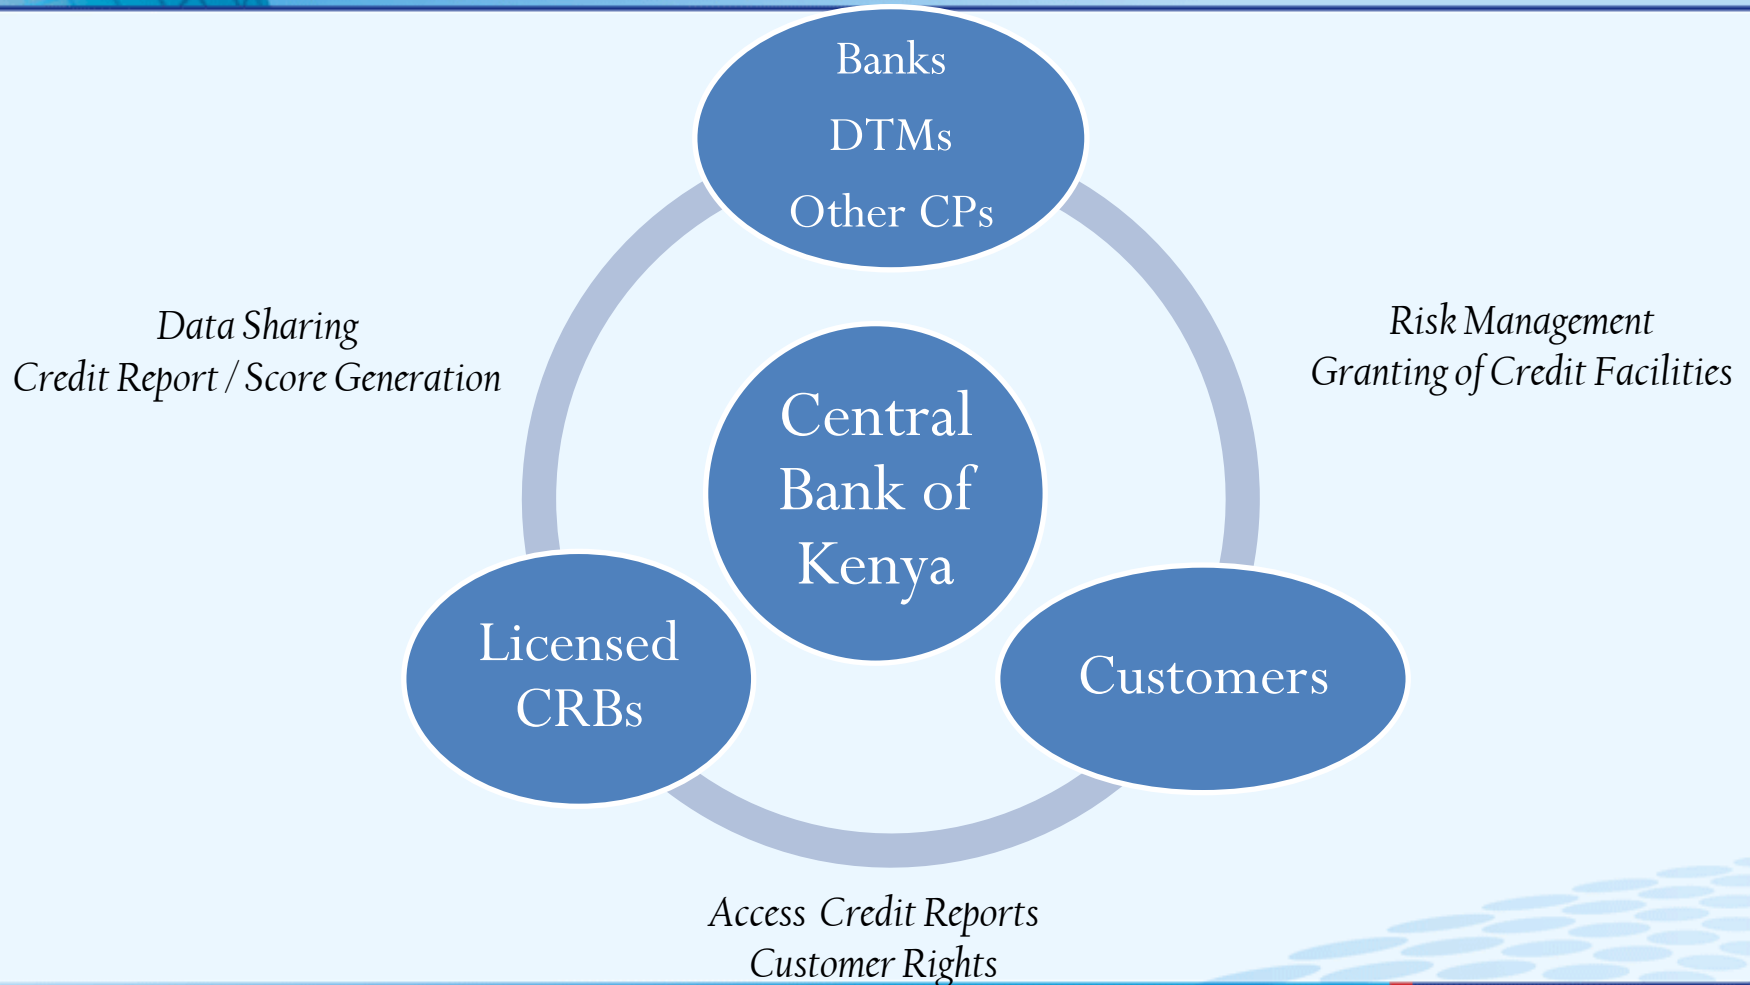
Banks
DTMs
Other CPs

Data Sharing
Credit Report / Score Generation

Risk Management
Granting of Credit Facilities

Central Bank of Kenya

Licensed CRBs

Customers

Access Credit Reports
Customer Rights